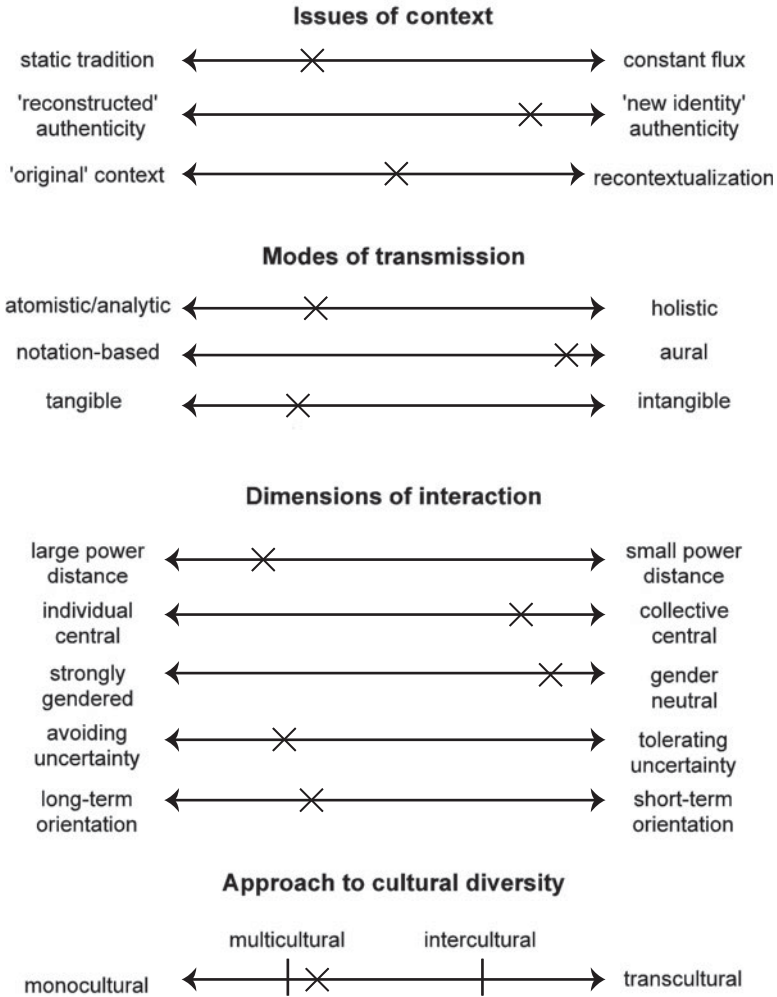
Issues of context

static tradition constant flux

'reconstructed' authenticity 'new identity' authenticity

'original' context recontextualization

Modes of transmission

atomistic/analytic holistic

notation-based aural

tangible intangible

Dimensions of interaction

large power distance small power distance

individual central collective central

strongly gendered gender neutral

avoiding uncertainty tolerating uncertainty

long-term orientation short-term orientation

Approach to cultural diversity

multicultural intercultural

monocultural transcultural